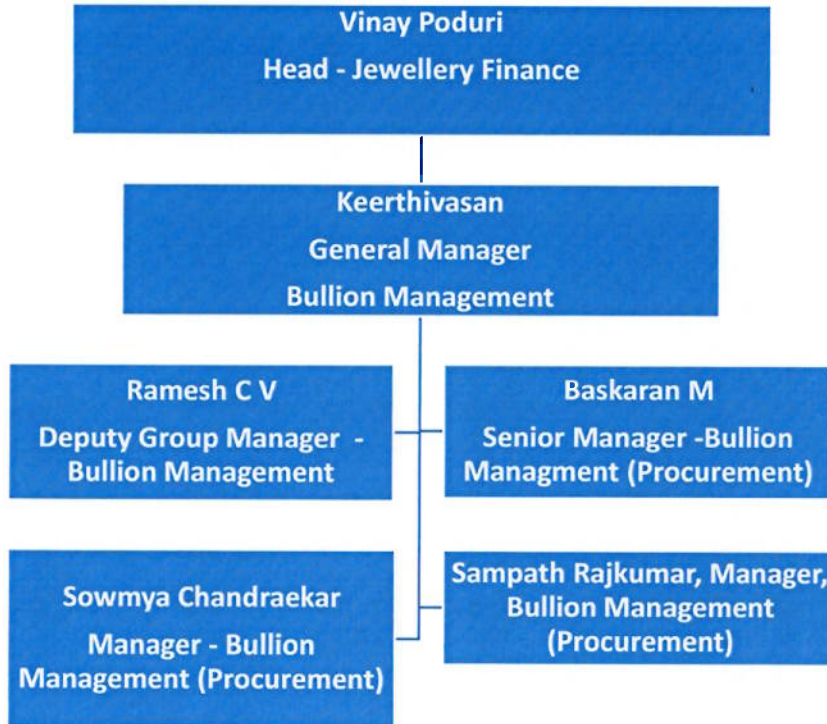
Vinay Poduri
Head - Jewellery Finance

Keerthivasan
General Manager
Bullion Management

Ramesh C V
Deputy Group Manager - Bullion Management

Baskaran M
Senior Manager -Bullion Managment (Procurement)

Sowmya Chandraekar
Manager - Bullion Management (Procurement)

Sampath Rajkumar, Manager, Bullion Management (Procurement)